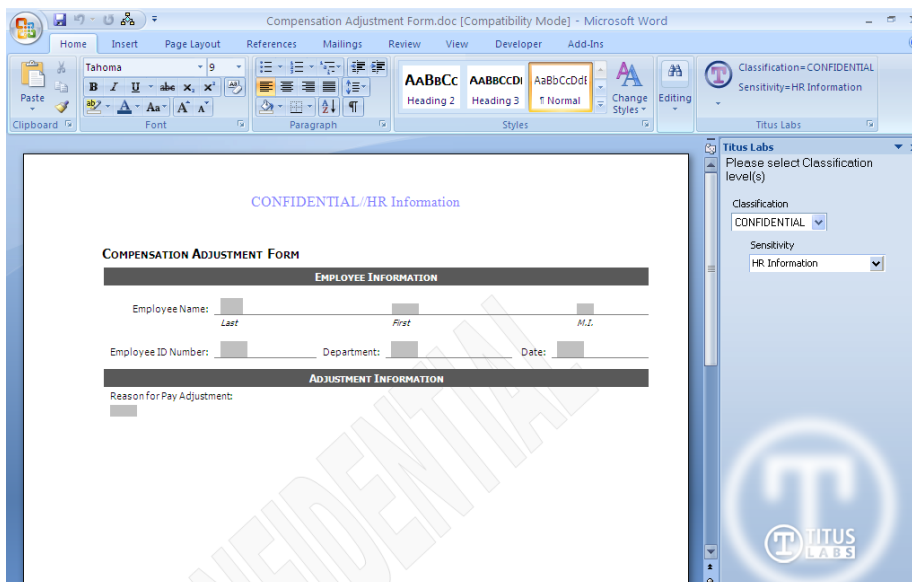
Compensation Adjustment Form.doc [Compatibility Mode] - Microsoft Word

Home Insert Page Layout References Mailings Review View Developer Add-Ins

Paste
Clipboard
Tahoma 9
B I U abe $x_2$ $x^2$
Aa A A
Font
Paragraph
AaBbCc AaBbCcDd AaBbCcDdI
Heading 2 Heading 3 ¶ Normal
Change Styles
Styles
Editing
Classification=CONFIDENTIAL
Sensitivity=HR Information
Titus Labs

CONFIDENTIAL//HR Information

COMPENSATION ADJUSTMENT FORM

EMPLOYEE INFORMATION

Employee Name:
Last First M.I.

Employee ID Number: Department: Date:

ADJUSTMENT INFORMATION

Reason for Pay Adjustment:

CONFIDENTIAL

Titus Labs
Please select Classification level(s)
Classification
CONFIDENTIAL
Sensitivity
HR Information

TITUS LABS